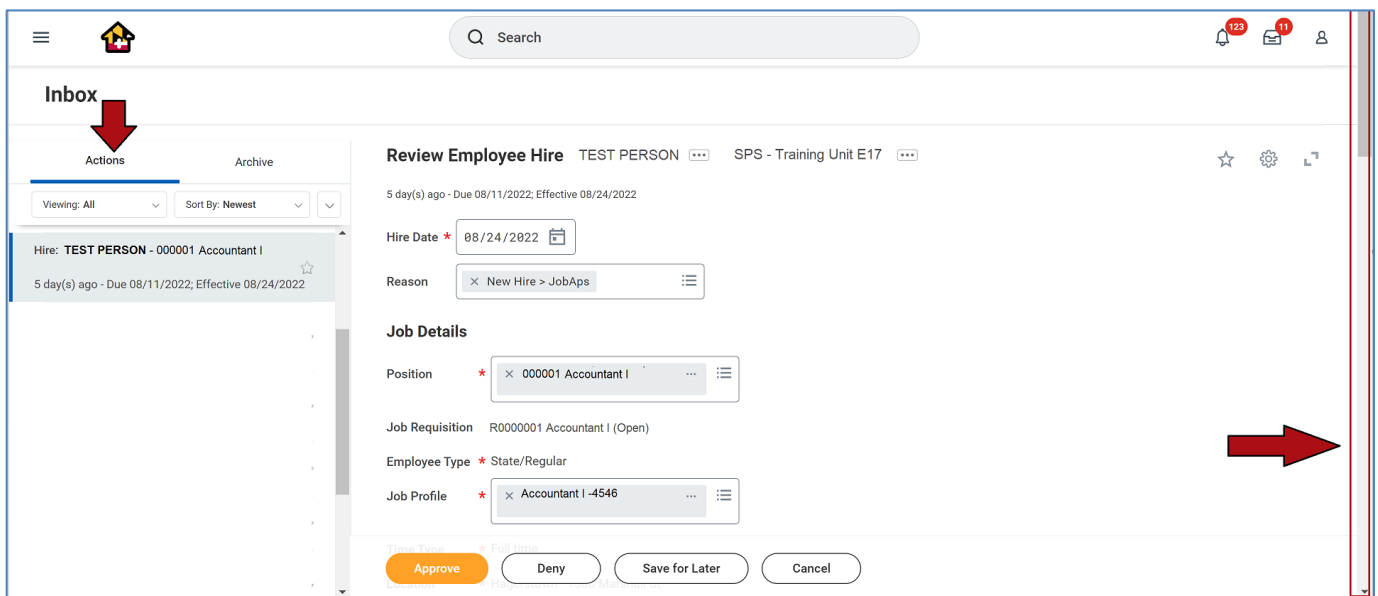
Search

123

11

Inbox

Actions

Archive

Viewing: All

Sort By: Newest

Hire: TEST PERSON - 000001 Accountant I

5 day(s) ago - Due 08/11/2022; Effective 08/24/2022

Review Employee Hire TEST PERSON ··· SPS - Training Unit E17 ···

5 day(s) ago - Due 08/11/2022; Effective 08/24/2022

Hire Date * 08/24/2022

Reason × New Hire > JobAps

Job Details

Position * × 000001 Accountant I ···

Job Requisition R0000001 Accountant I (Open)

Employee Type * State/Regular

Job Profile * × Accountant I -4546 ···

Time Type * Full time

Location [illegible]

Approve

Deny

Save for Later

Cancel